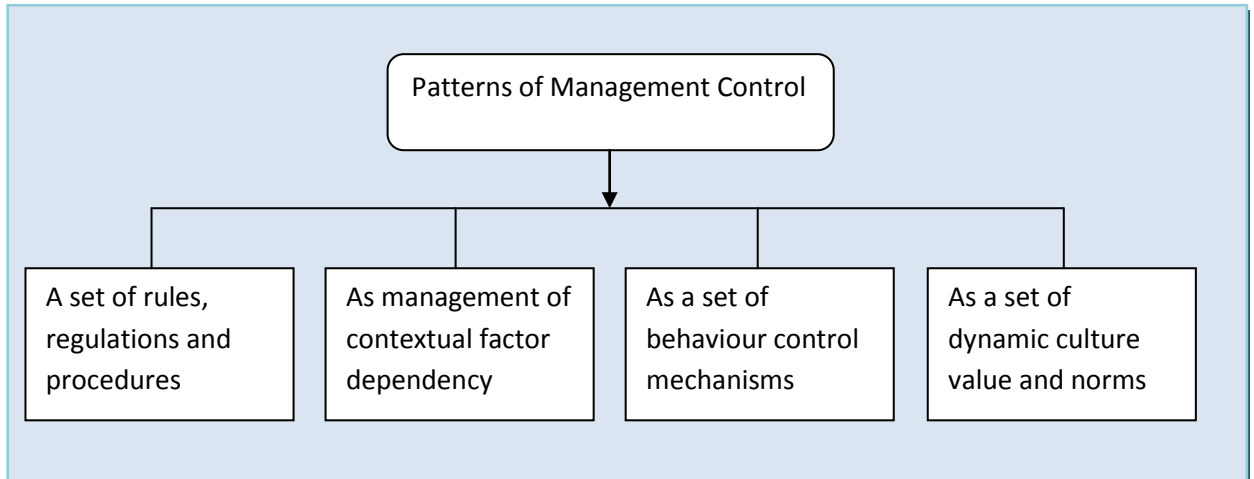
Patterns of Management Control

A set of rules, regulations and procedures

As management of contextual factor dependency

As a set of behaviour control mechanisms

As a set of dynamic culture value and norms